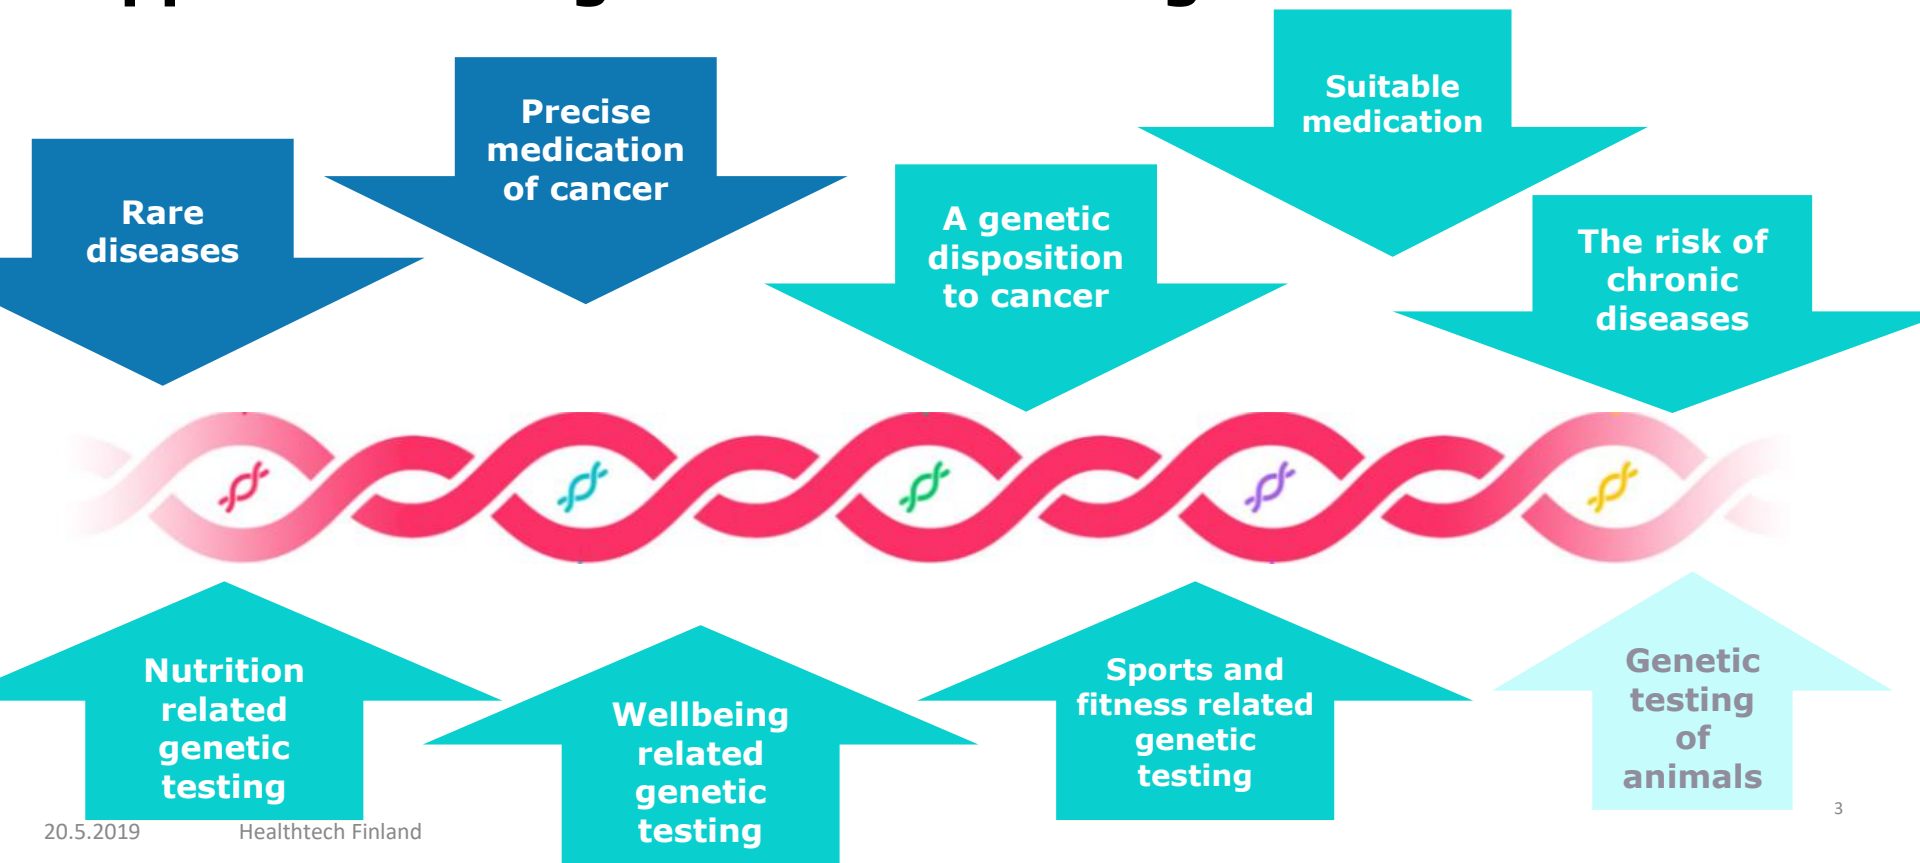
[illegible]

Rare diseases

Precise medication of cancer

A genetic disposition to cancer

Suitable medication

The risk of chronic diseases

Nutrition related genetic testing

Wellbeing related genetic testing

Sports and fitness related genetic testing

Genetic testing of animals

20.5.2019 Healthtech Finland

3